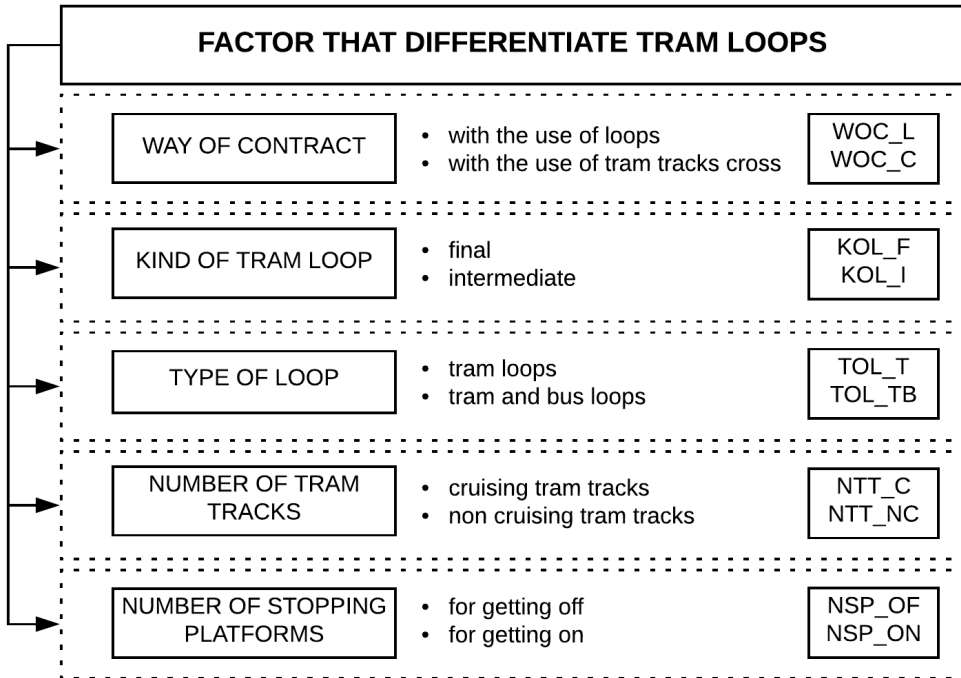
FACTOR THAT DIFFERENTIATE TRAM LOOPS

WAY OF CONTRACT
- with the use of loops
- with the use of tram tracks cross
WOC_L
WOC_C

KIND OF TRAM LOOP
- final
- intermediate
KOL_F
KOL_I

TYPE OF LOOP
- tram loops
- tram and bus loops
TOL_T
TOL_TB

NUMBER OF TRAM TRACKS
- cruising tram tracks
- non cruising tram tracks
NTT_C
NTT_NC

NUMBER OF STOPPING PLATFORMS
- for getting off
- for getting on
NSP_OF
NSP_ON